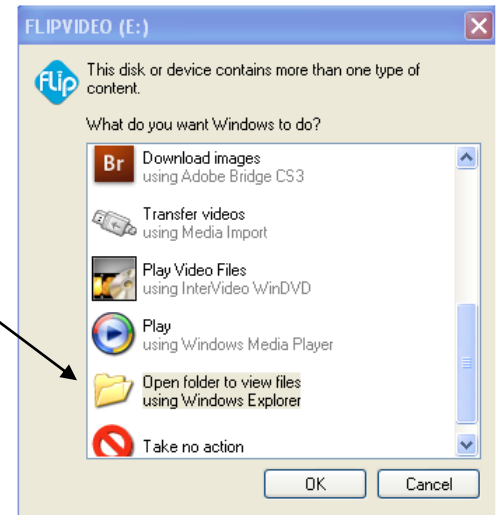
FLIPVIDEO (E:)

flip This disk or device contains more than one type of content.

What do you want Windows to do?

Br Download images
using Adobe Bridge CS3

Transfer videos
using Media Import

Play Video Files
using InterVideo WinDVD

Play
using Windows Media Player

Open folder to view files
using Windows Explorer

Take no action

OK Cancel